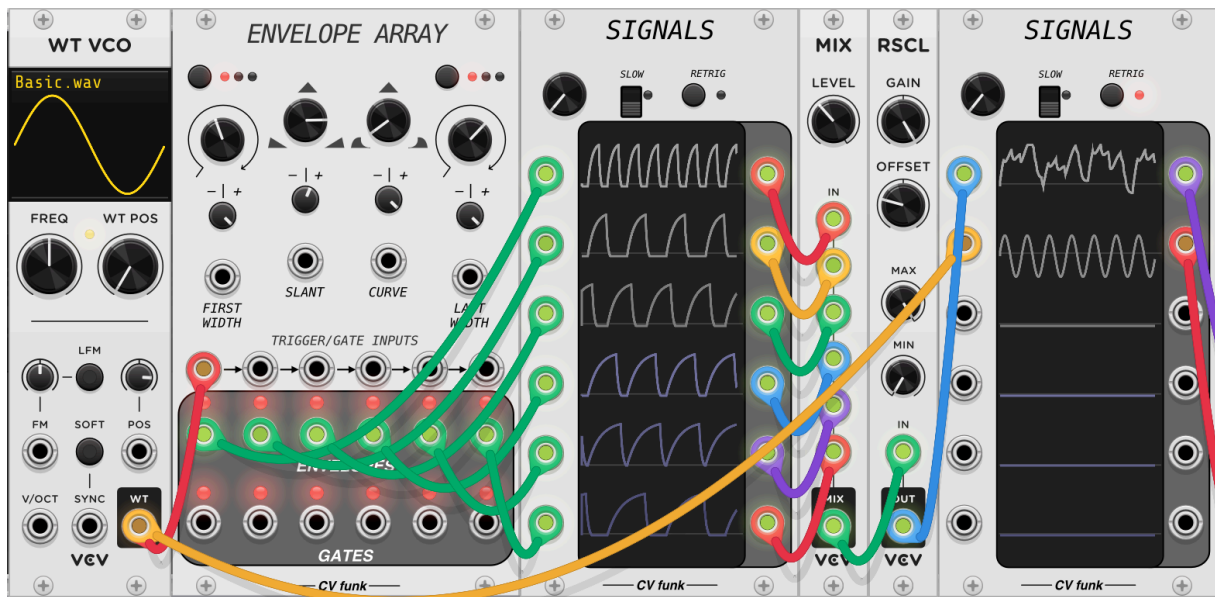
WT VCO
Basic.wav
FREQ
WT POS
LFM
FM
SOFT
POS
V/OCT
SYNC
WT
VCV

ENVELOPE ARRAY
− | +
− | +
− | +
− | +
FIRST WIDTH
SLANT
CURVE
LAST WIDTH
TRIGGER/GATE INPUTS
ENVELOPES
GATES
CV funk

SIGNALS
SLOW
RETRIG
CV funk

MIX
LEVEL
IN
MIX
VCV

RSCL
GAIN
OFFSET
MAX
MIN
IN
OUT
VCV

SIGNALS
SLOW
RETRIG
CV funk